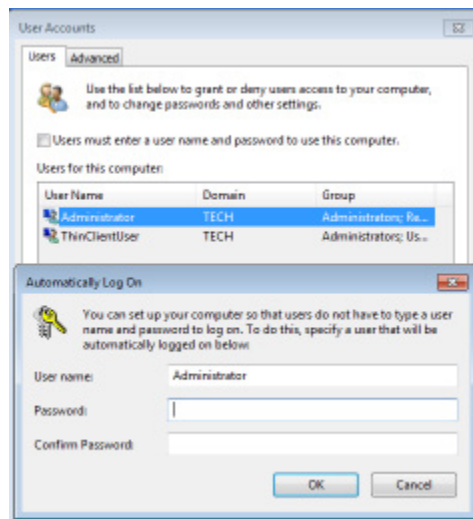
User Accounts

Users | Advanced

Use the list below to grant or deny users access to your computer, and to change passwords and other settings.

Users must enter a user name and password to use this computer.

Users for this computer:

| User Name | Domain | Group |
|---|---|---|
| Administrator | TECH | Administrators; Re... |
| ThinClientUser | TECH | Administrators; Us... |

Automatically Log On

You can set up your computer so that users do not have to type a user name and password to log on. To do this, specify a user that will be automatically logged on below:

User name: Administrator

Password:

Confirm Password:

OK | Cancel